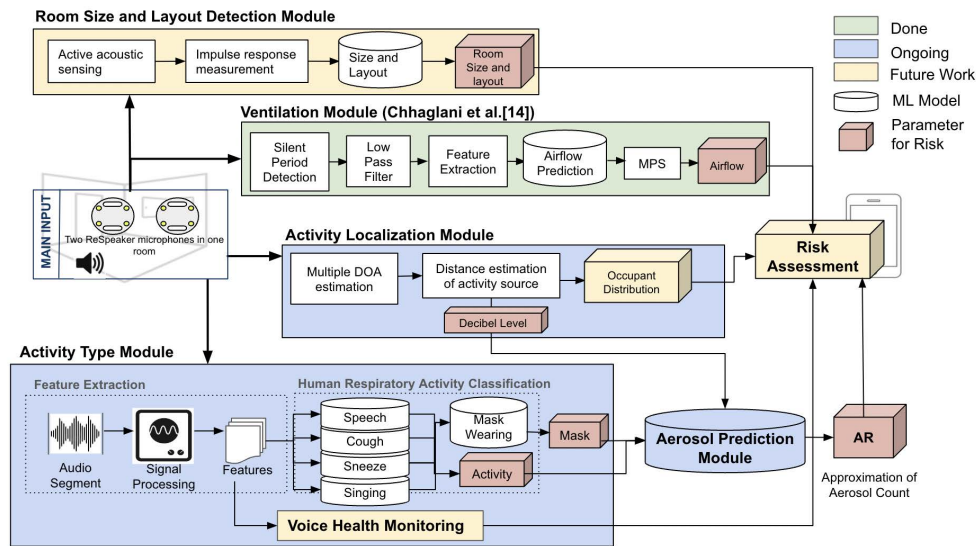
Room Size and Layout Detection Module

Active acoustic sensing

Impulse response measurement

Size and Layout

Room Size and layout

Done

Ongoing

Future Work

ML Model

Parameter for Risk

Ventilation Module (Chhaglani et al.[14])

Silent Period Detection

Low Pass Filter

Feature Extraction

Airflow Prediction

MPS

Airflow

MAIN INPUT

Two ReSpeaker microphones in one room

Activity Localization Module

Multiple DOA estimation

Distance estimation of activity source

Occupant Distribution

Decibel Level

Risk Assessment

Activity Type Module

Feature Extraction

Human Respiratory Activity Classification

Audio Segment

Signal Processing

Features

Speech

Cough

Sneeze

Singing

Mask Wearing

Mask

Activity

Aerosol Prediction Module

AR

Approximation of Aerosol Count

Voice Health Monitoring